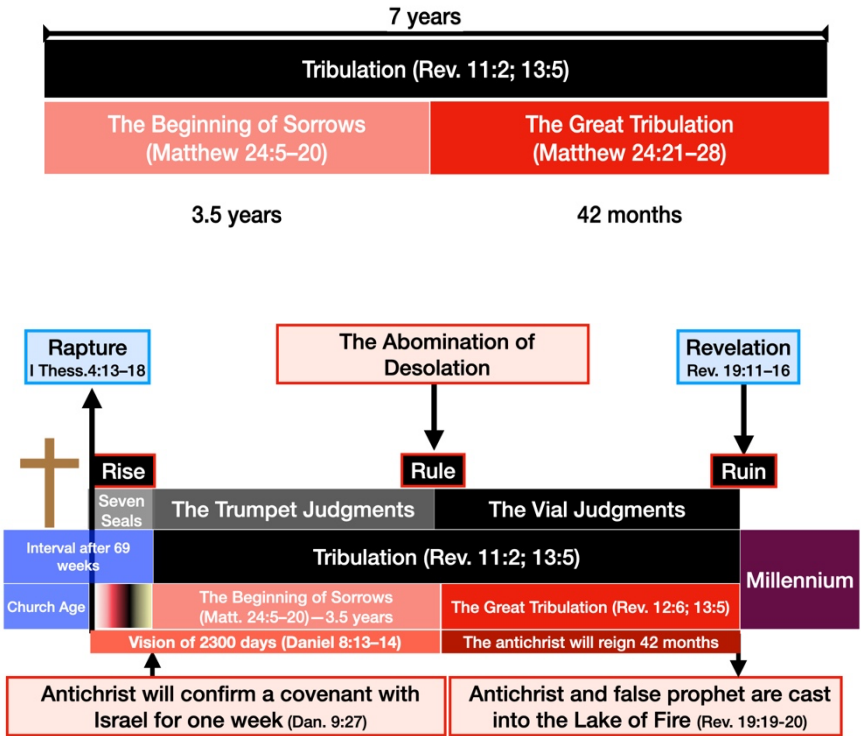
7 years

Tribulation (Rev. 11:2; 13:5)

The Beginning of Sorrows (Matthew 24:5–20)

The Great Tribulation (Matthew 24:21–28)

3.5 years

42 months

Rapture
I Thess.4:13–18

The Abomination of Desolation

Revelation
Rev. 19:11–16

Rise

Rule

Ruin

Seven Seals

The Trumpet Judgments

The Vial Judgments

Interval after 69 weeks

Tribulation (Rev. 11:2; 13:5)

Millennium

Church Age

The Beginning of Sorrows (Matt. 24:5–20)—3.5 years

The Great Tribulation (Rev. 12:6; 13:5)

Vision of 2300 days (Daniel 8:13–14)

The antichrist will reign 42 months

Antichrist will confirm a covenant with Israel for one week (Dan. 9:27)

Antichrist and false prophet are cast into the Lake of Fire (Rev. 19:19-20)